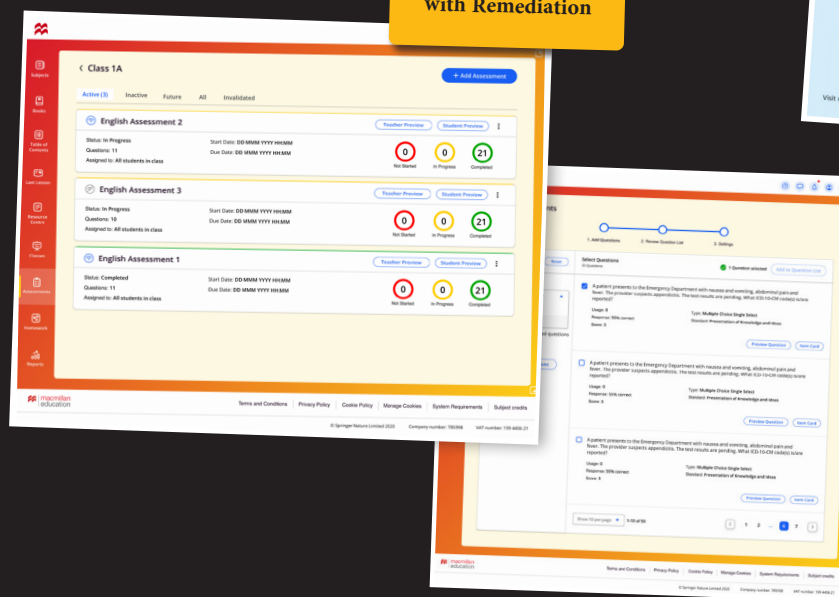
with Remediation

Subjects
Books
Table of Contents
Last Lesson
Resource Centre
Classes
Assessments
Homework
Reports

Class 1A
+ Add Assessment
Active (3) Inactive Future All Invalidated

English Assessment 2
Teacher Preview Student Preview
Status: In Progress
Questions: 11
Assigned to: All students in class
Start Date: DD MMM YYYY HH:MM
Due Date: DD MMM YYYY HH:MM
0 Not Started
0 In Progress
21 Completed

English Assessment 3
Teacher Preview Student Preview
Status: In Progress
Questions: 10
Assigned to: All students in class
Start Date: DD MMM YYYY HH:MM
Due Date: DD MMM YYYY HH:MM
0 Not Started
0 In Progress
21 Completed

English Assessment 1
Teacher Preview Student Preview
Status: Completed
Questions: 11
Assigned to: All students in class
Start Date: DD MMM YYYY HH:MM
Due Date: DD MMM YYYY HH:MM
0 Not Started
0 In Progress
21 Completed

macmillan education
Terms and Conditions Privacy Policy Cookie Policy Manage Cookies System Requirements Subject credits
© Springer Nature Limited 2020 Company number: 785998 VAT number: 199 4406 21

Visit

1. Add Questions 2. Review Question List 3. Settings
Select Questions
1 Question selected
Add to Question List
A patient presents to the Emergency Department with nausea and vomiting, abdominal pain and fever. The provider suspects appendicitis. The test results are pending. What ICD-10-CM code(s) is/are reported?
Usage: 0
Response: 55% correct
Score: 0
Type: Multiple Choice Single Select
Standard: Presentation of Knowledge and Ideas
Preview Question Item Card
A patient presents to the Emergency Department with nausea and vomiting, abdominal pain and fever. The provider suspects appendicitis. The test results are pending. What ICD-10-CM code(s) is/are reported?
Usage: 0
Response: 55% correct
Score: 0
Type: Multiple Choice Single Select
Standard: Presentation of Knowledge and Ideas
Preview Question Item Card
A patient presents to the Emergency Department with nausea and vomiting, abdominal pain and fever. The provider suspects appendicitis. The test results are pending. What ICD-10-CM code(s) is/are reported?
Usage: 0
Response: 55% correct
Score: 0
Type: Multiple Choice Single Select
Standard: Presentation of Knowledge and Ideas
Preview Question Item Card
Show 10 per page 1-10 of 55
1 2 ... 6 7

macmillan education
Terms and Conditions Privacy Policy Cookie Policy Manage Cookies System Requirements Subject credits
© Springer Nature Limited 2020 Company number: 785998 VAT number: 199 4406 21